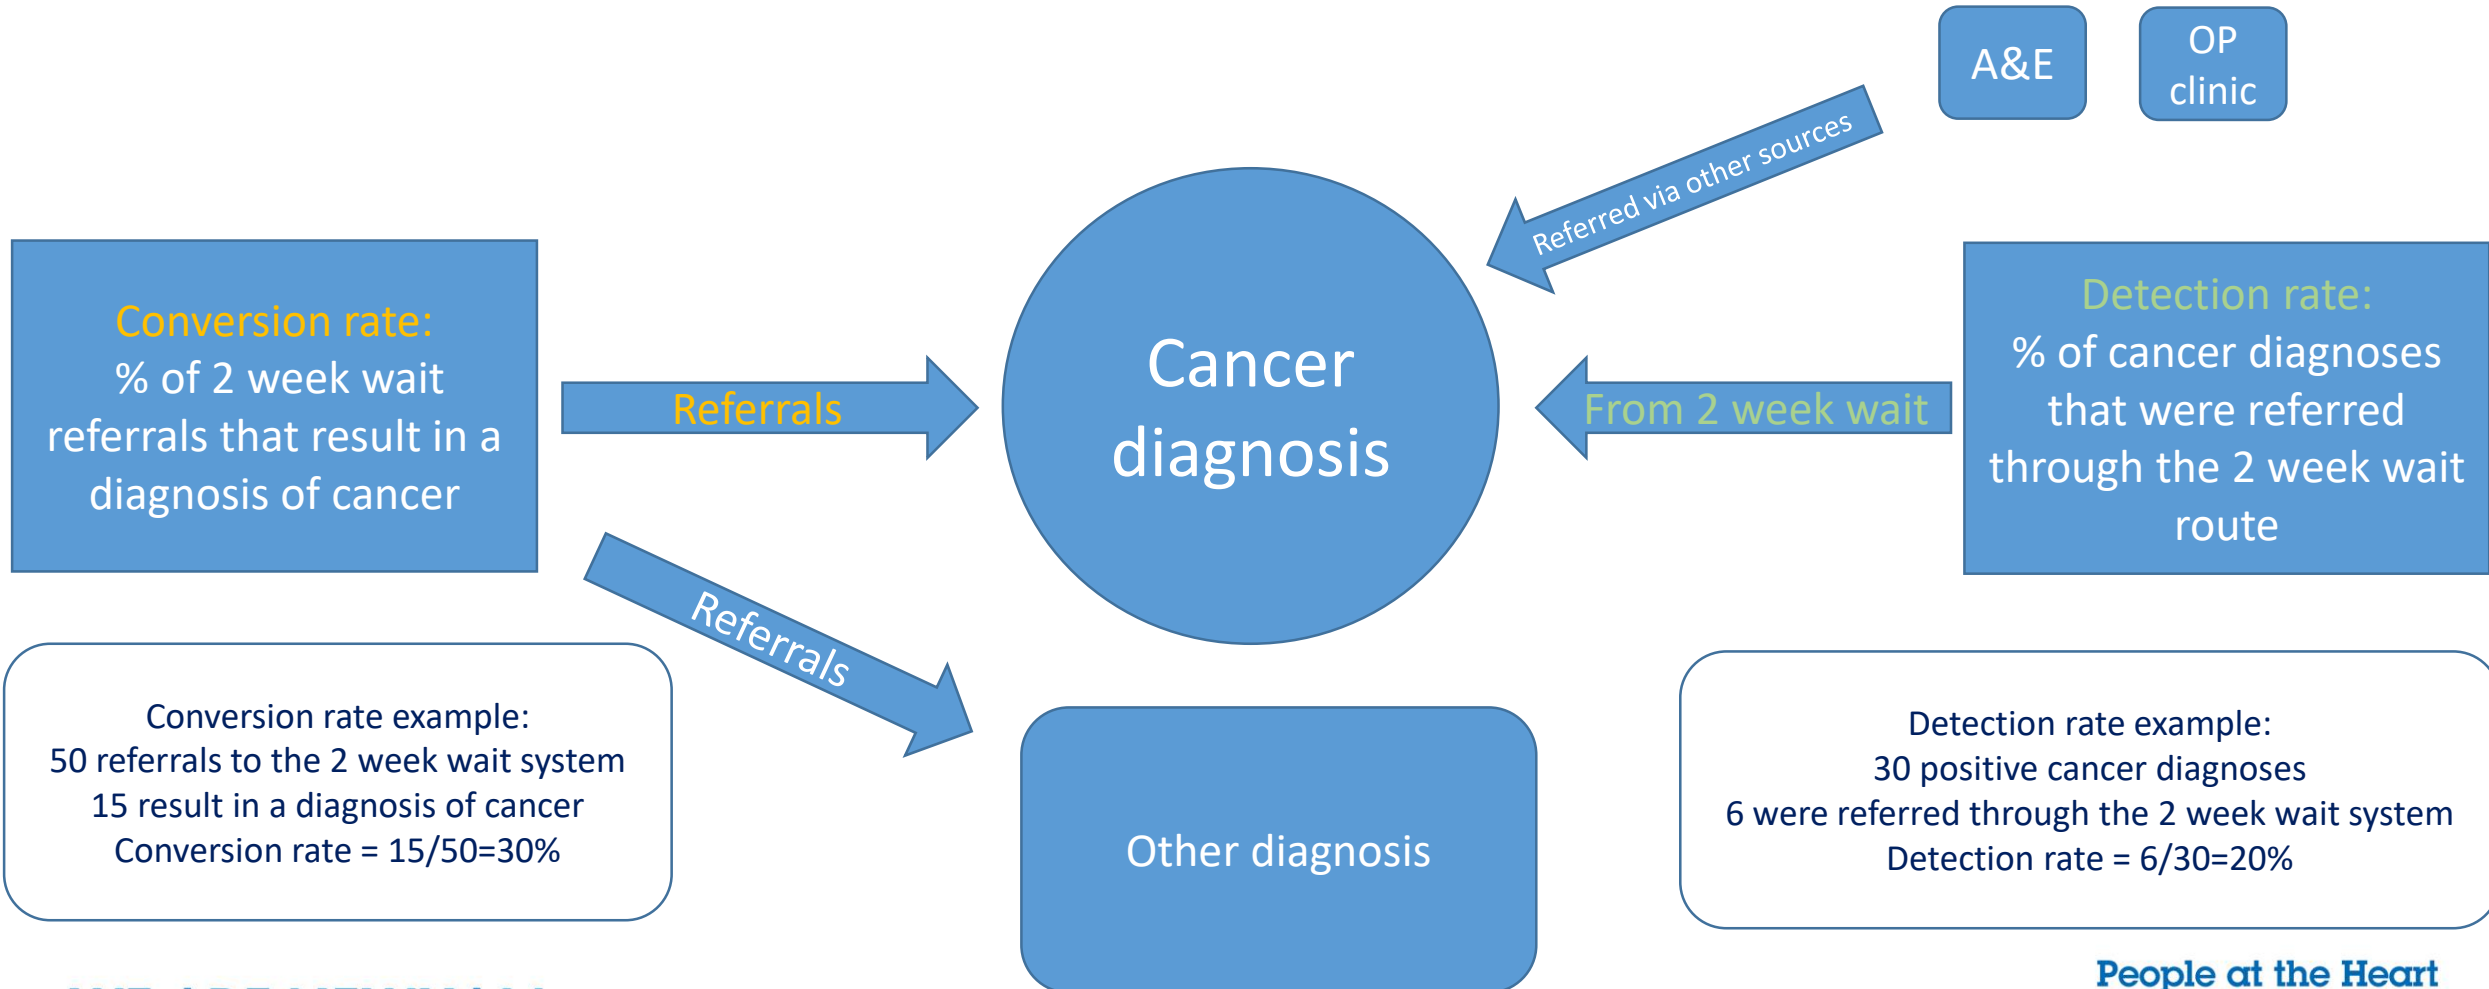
A&E

OP clinic

Referred via other sources

Conversion rate:
% of 2 week wait referrals that result in a diagnosis of cancer

Referrals

Cancer diagnosis

From 2 week wait

Detection rate:
% of cancer diagnoses that were referred through the 2 week wait route

Referrals

Conversion rate example:
50 referrals to the 2 week wait system
15 result in a diagnosis of cancer
Conversion rate = 15/50=30%

Other diagnosis

Detection rate example:
30 positive cancer diagnoses
6 were referred through the 2 week wait system
Detection rate = 6/30=20%

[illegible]

People at the Heart